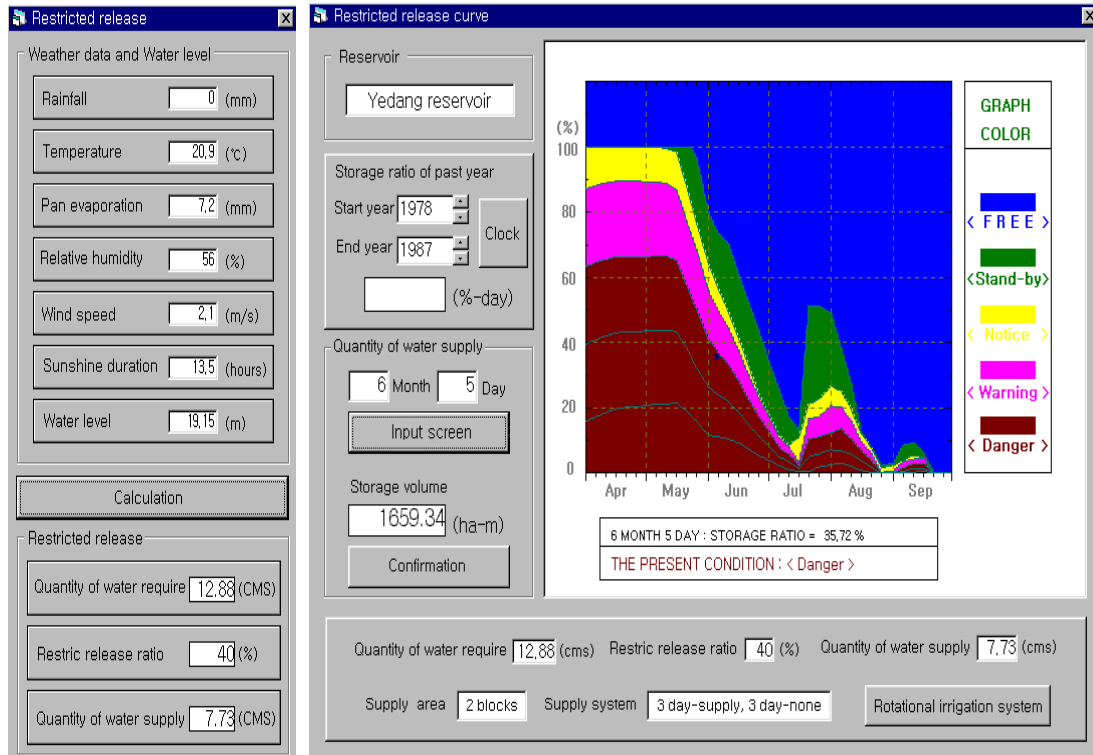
Restricted release

Weather data and Water level

Rainfall 0 (mm)

Temperature 20,9 (℃)

Pan evaporation 7,2 (mm)

Relative humidity 56 (%)

Wind speed 2,1 (m/s)

Sunshine duration 13,5 (hours)

Water level 19,15 (m)

Calculation

Restricted release

Quantity of water require 12.88 (CMS)

Restric release ratio 40 (%)

Quantity of water supply 7.73 (CMS)

Restricted release curve

Reservoir

Yedang reservoir

Storage ratio of past year

Start year 1978

End year 1987

Clock

(%-day)

Quantity of water supply

6 Month 5 Day

Input screen

Storage volume

1659.34 (ha-m)

Confirmation

(%)
100
80
60
40
20
0

Apr May Jun Jul Aug Sep

GRAPH COLOR

< FREE >

<Stand-by>

< Notice >

< Warning >

< Danger >

6 MONTH 5 DAY : STORAGE RATIO = 35,72 %

THE PRESENT CONDITION : < Danger >

Quantity of water require 12,88 (cms) Restric release ratio 40 (%) Quantity of water supply 7,73 (cms)

Supply area 2 blocks Supply system 3 day-supply, 3 day-none Rotational irrigation system